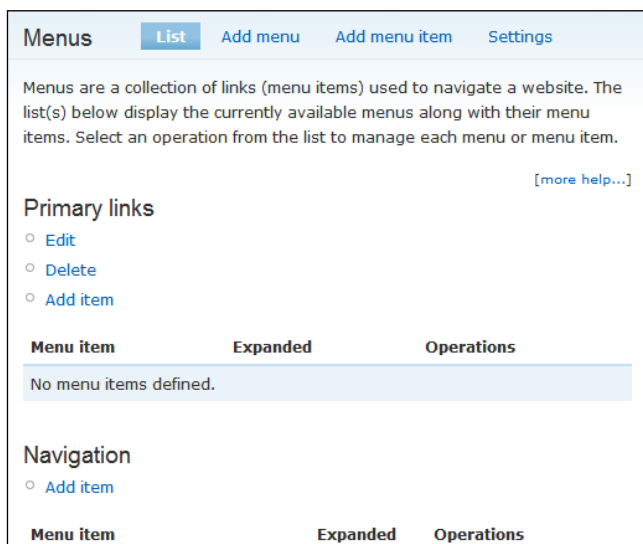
Menus List Add menu Add menu item Settings

Menus are a collection of links (menu items) used to navigate a website. The list(s) below display the currently available menus along with their menu items. Select an operation from the list to manage each menu or menu item.

[more help...]

Primary links

Edit

Delete

Add item

| Menu item | Expanded | Operations |
|---|---|---|
| No menu items defined. | | |

Navigation

Add item

| Menu item | Expanded | Operations |
|---|---|---|